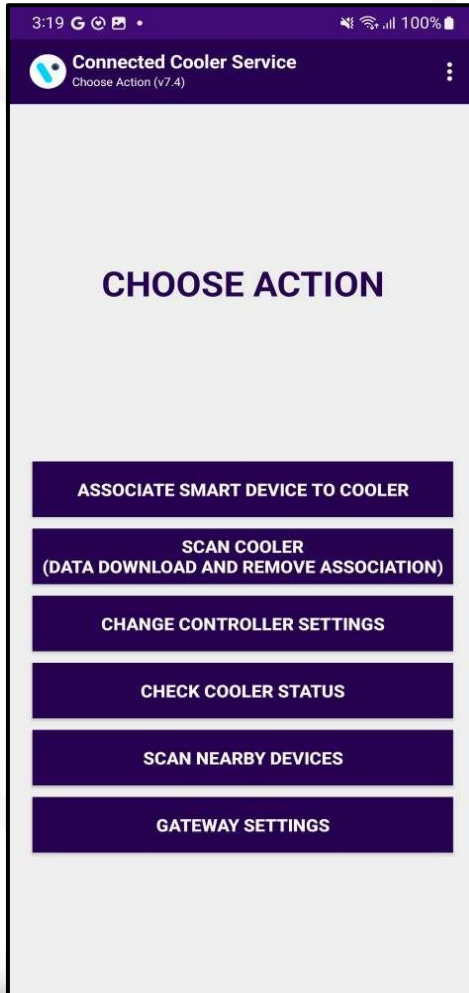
3:19 G

100%

Connected Cooler Service
Choose Action (v7.4)

CHOOSE ACTION

ASSOCIATE SMART DEVICE TO COOLER

SCAN COOLER
(DATA DOWNLOAD AND REMOVE ASSOCIATION)

CHANGE CONTROLLER SETTINGS

CHECK COOLER STATUS

SCAN NEARBY DEVICES

GATEWAY SETTINGS